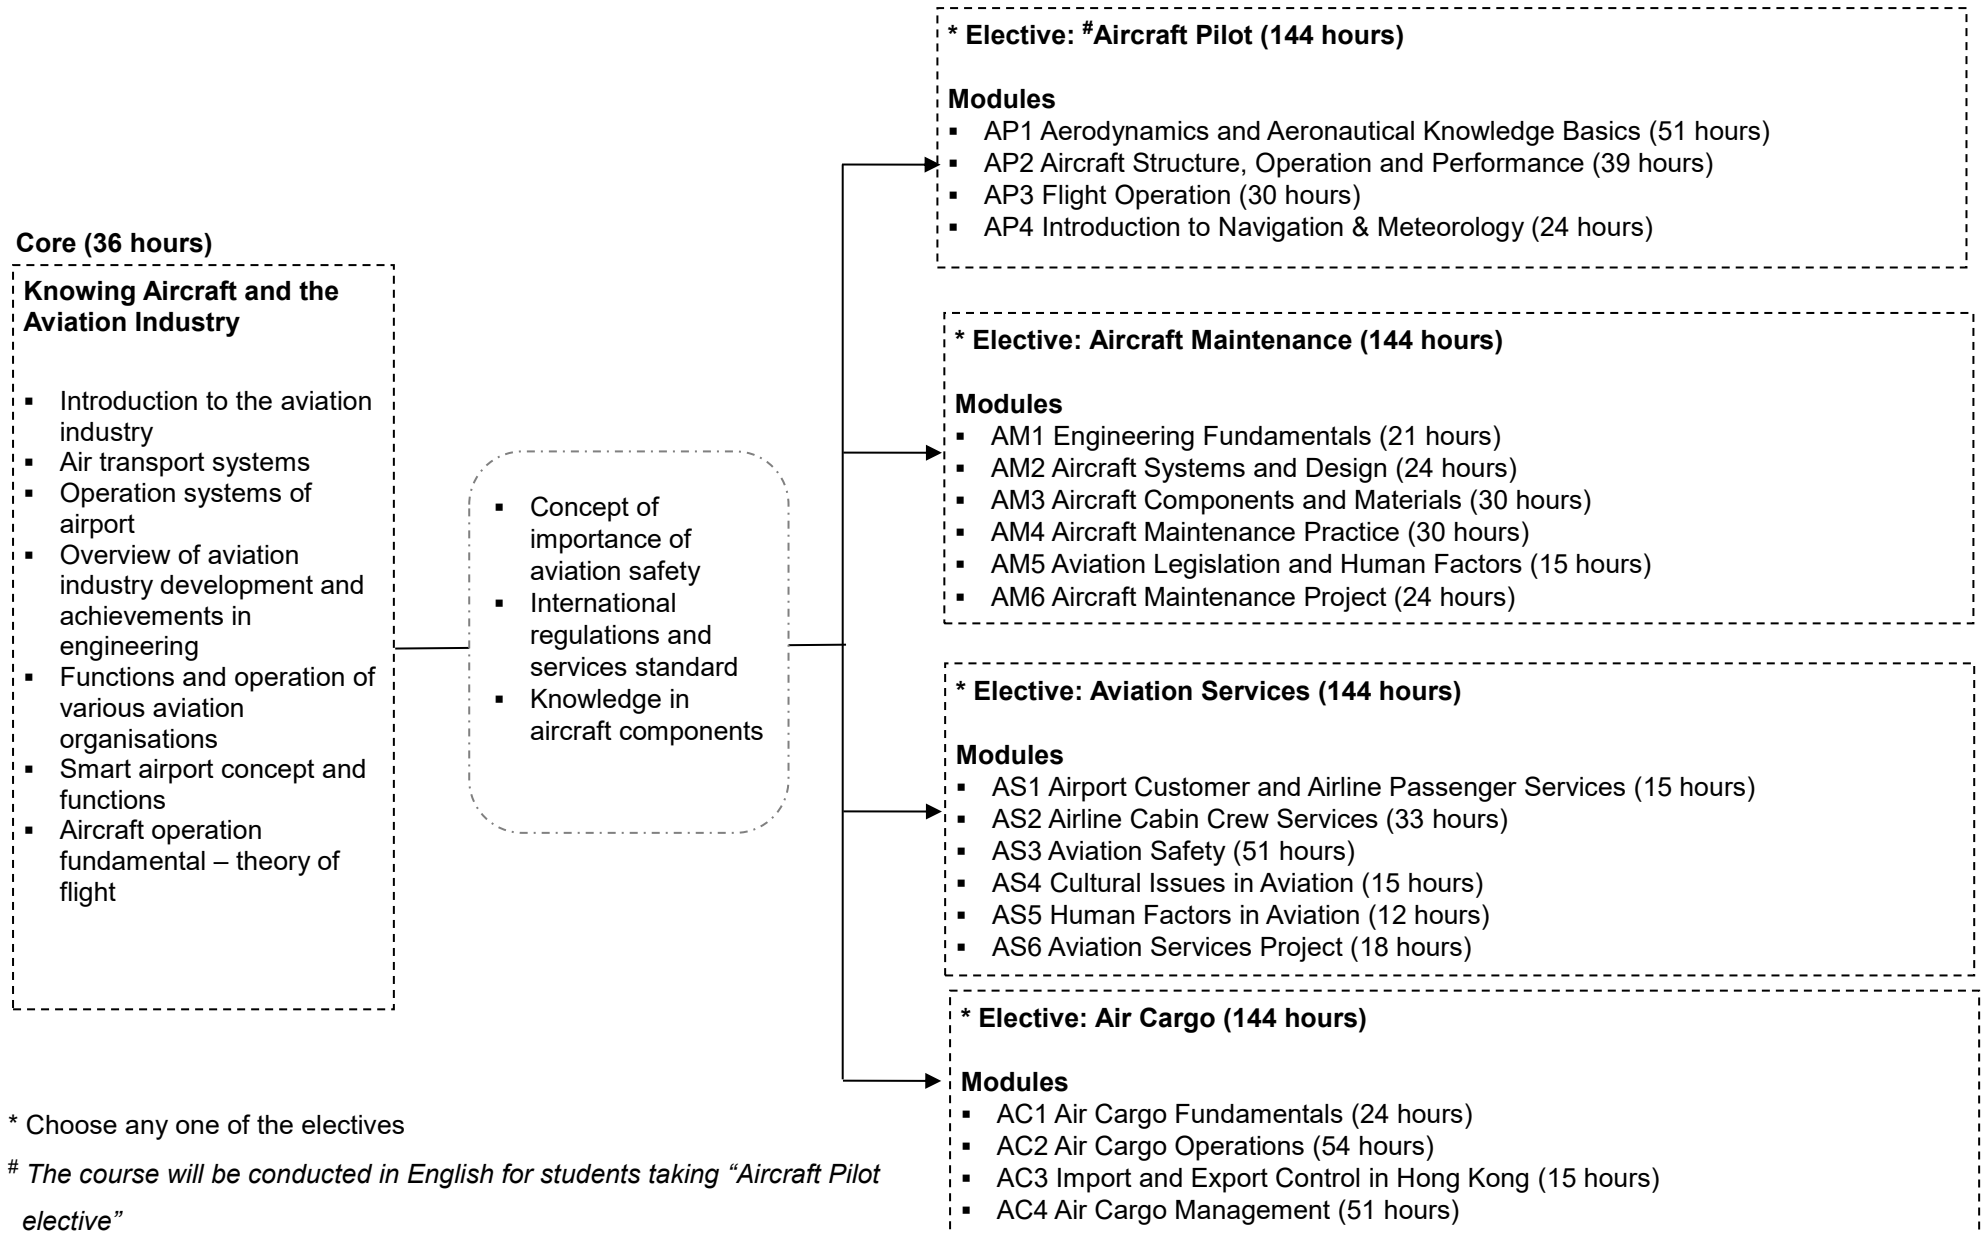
**Core (36 hours)**

**Knowing Aircraft and the Aviation Industry**

- Introduction to the aviation industry
- Air transport systems
- Operation systems of airport
- Overview of aviation industry development and achievements in engineering
- Functions and operation of various aviation organisations
- Smart airport concept and functions
- Aircraft operation fundamental – theory of flight

- Concept of importance of aviation safety
- International regulations and services standard
- Knowledge in aircraft components

**\* Elective: $^{\#}$Aircraft Pilot (144 hours)**

**Modules**
- AP1 Aerodynamics and Aeronautical Knowledge Basics (51 hours)
- AP2 Aircraft Structure, Operation and Performance (39 hours)
- AP3 Flight Operation (30 hours)
- AP4 Introduction to Navigation & Meteorology (24 hours)

**\* Elective: Aircraft Maintenance (144 hours)**

**Modules**
- AM1 Engineering Fundamentals (21 hours)
- AM2 Aircraft Systems and Design (24 hours)
- AM3 Aircraft Components and Materials (30 hours)
- AM4 Aircraft Maintenance Practice (30 hours)
- AM5 Aviation Legislation and Human Factors (15 hours)
- AM6 Aircraft Maintenance Project (24 hours)

**\* Elective: Aviation Services (144 hours)**

**Modules**
- AS1 Airport Customer and Airline Passenger Services (15 hours)
- AS2 Airline Cabin Crew Services (33 hours)
- AS3 Aviation Safety (51 hours)
- AS4 Cultural Issues in Aviation (15 hours)
- AS5 Human Factors in Aviation (12 hours)
- AS6 Aviation Services Project (18 hours)

**\* Elective: Air Cargo (144 hours)**

**Modules**
- AC1 Air Cargo Fundamentals (24 hours)
- AC2 Air Cargo Operations (54 hours)
- AC3 Import and Export Control in Hong Kong (15 hours)
- AC4 Air Cargo Management (51 hours)

\* Choose any one of the electives

$^{\#}$ *The course will be conducted in English for students taking "Aircraft Pilot elective"*